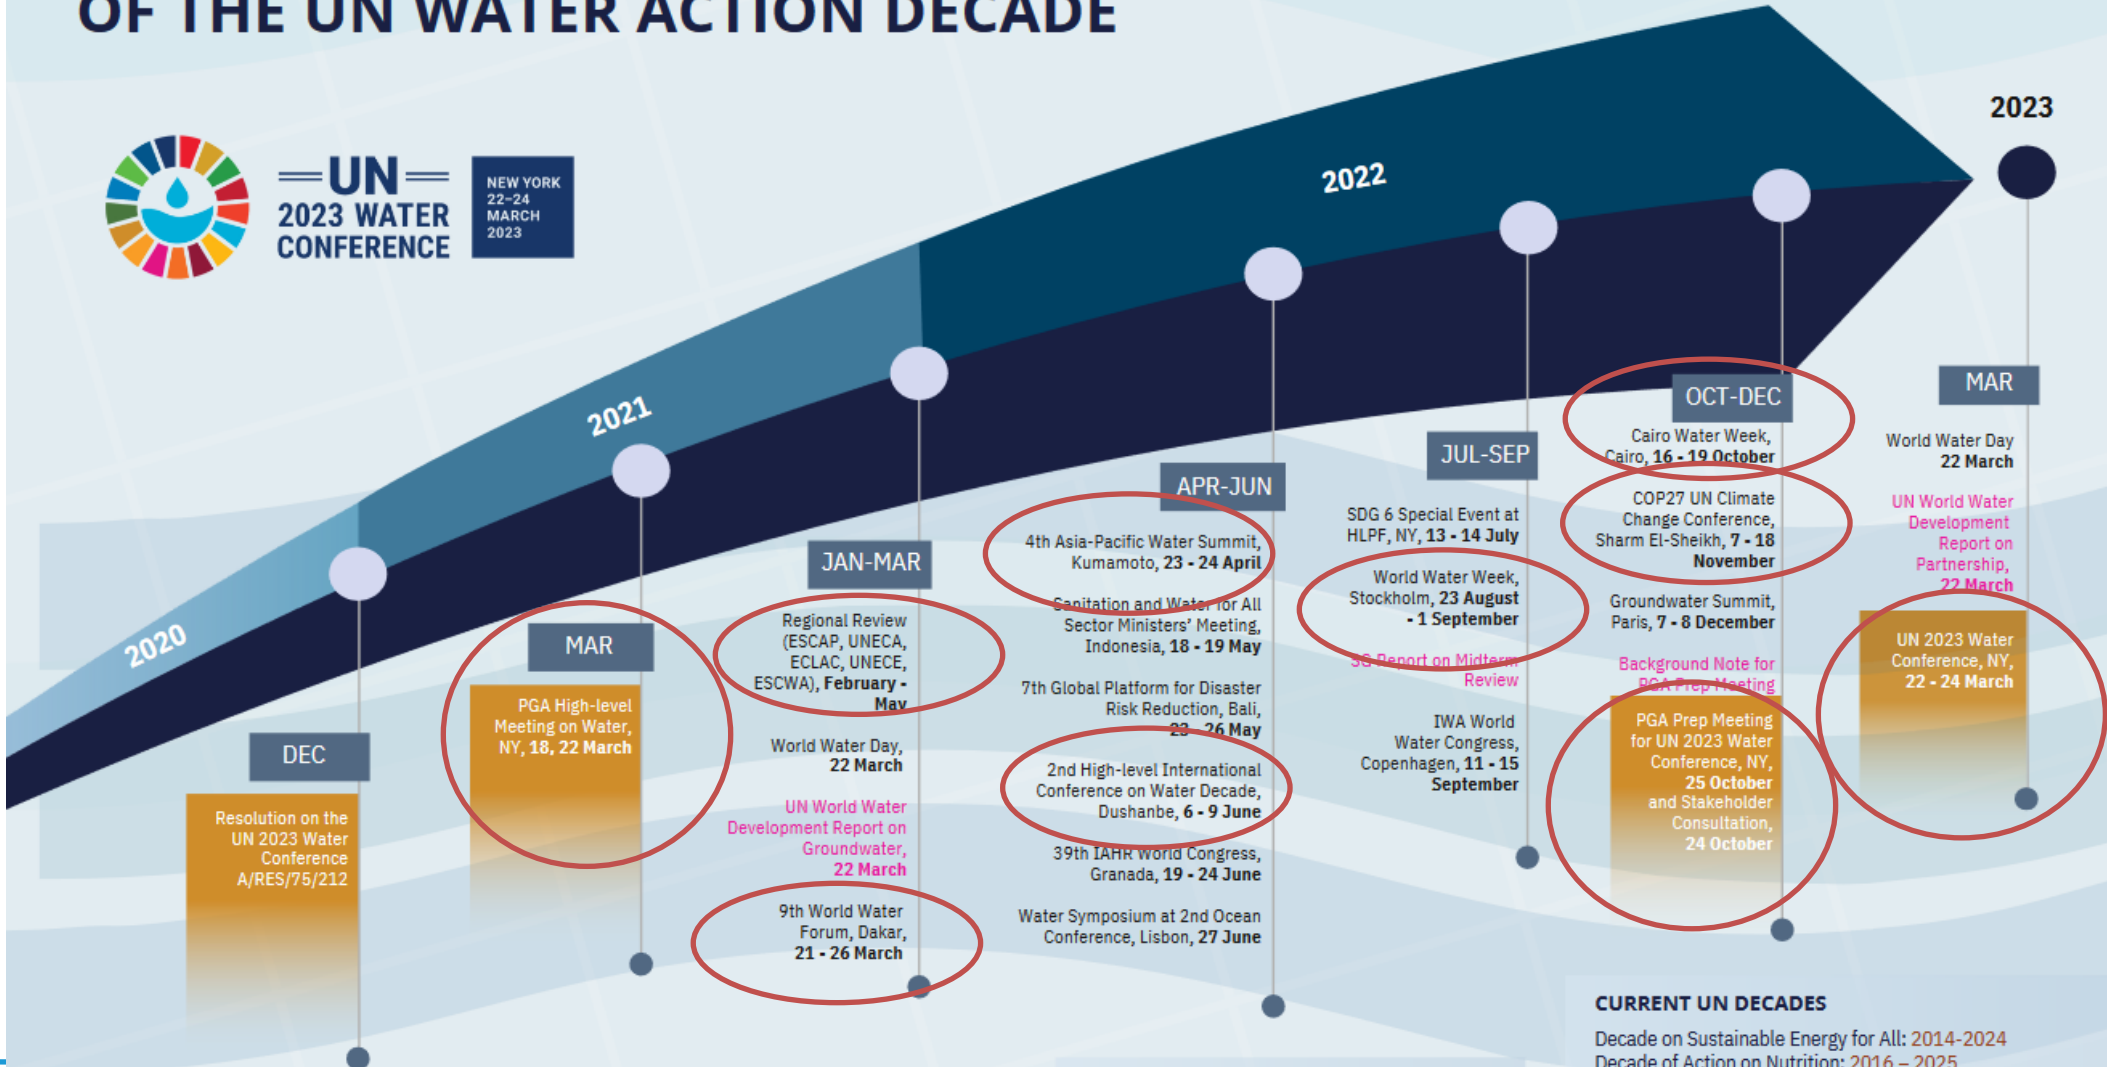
OF THE UN WATER ACTION DECADE

UN 2023 WATER CONFERENCE

NEW YORK 22–24 MARCH 2023

2020

2021

2022

2023

DEC

Resolution on the UN 2023 Water Conference A/RES/75/212

MAR

PGA High-level Meeting on Water, NY, 18, 22 March

JAN-MAR

Regional Review (ESCAP, UNECA, ECLAC, UNECE, ESCWA), February - May

World Water Day, 22 March

UN World Water Development Report on Groundwater, 22 March

9th World Water Forum, Dakar, 21 - 26 March

APR-JUN

4th Asia-Pacific Water Summit, Kumamoto, 23 - 24 April

Sanitation and Water for All Sector Ministers' Meeting, Indonesia, 18 - 19 May

7th Global Platform for Disaster Risk Reduction, Bali, 23 - 26 May

2nd High-level International Conference on Water Decade, Dushanbe, 6 - 9 June

39th IAHR World Congress, Granada, 19 - 24 June

Water Symposium at 2nd Ocean Conference, Lisbon, 27 June

JUL-SEP

SDG 6 Special Event at HLPF, NY, 13 - 14 July

World Water Week, Stockholm, 23 August - 1 September

SG Report on Midterm Review

IWA World Water Congress, Copenhagen, 11 - 15 September

OCT-DEC

Cairo Water Week, Cairo, 16 - 19 October

COP27 UN Climate Change Conference, Sharm El-Sheikh, 7 - 18 November

Groundwater Summit, Paris, 7 - 8 December

Background Note for PGA Prep Meeting

PGA Prep Meeting for UN 2023 Water Conference, NY, 25 October and Stakeholder Consultation, 24 October

MAR

World Water Day 22 March

UN World Water Development Report on Partnership, 22 March

UN 2023 Water Conference, NY, 22 - 24 March

CURRENT UN DECADES

Decade on Sustainable Energy for All: 2014-2024

Decade of Action on Nutrition: 2016 – 2025